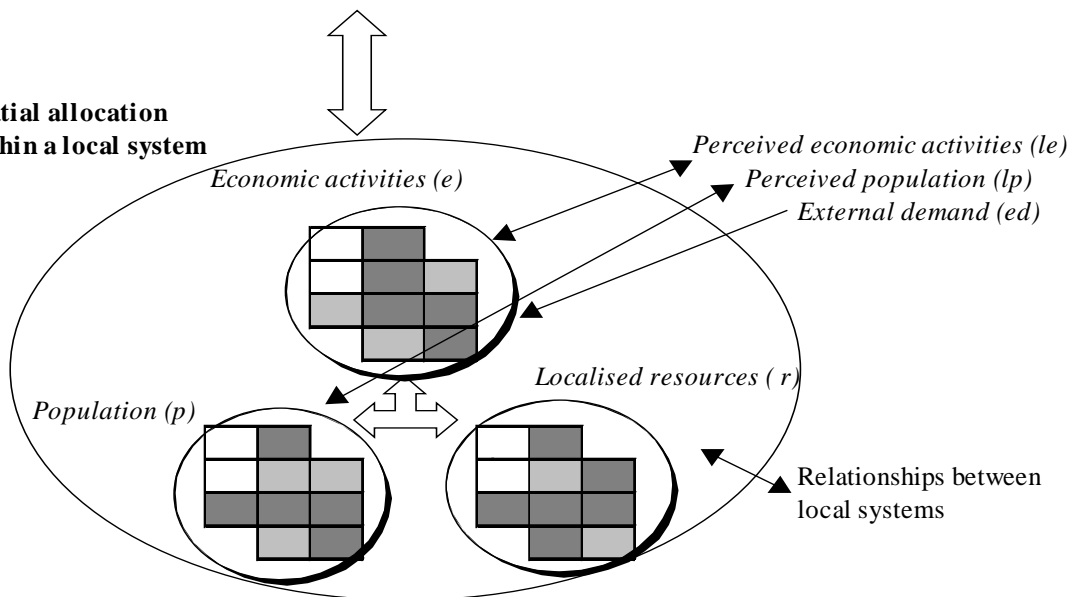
tial allocation
hin a local system

Economic activities (e)

Perceived economic activities (le)

Perceived population (lp)

External demand (ed)

Localised resources ( r)

Population (p)

Relationships between local systems